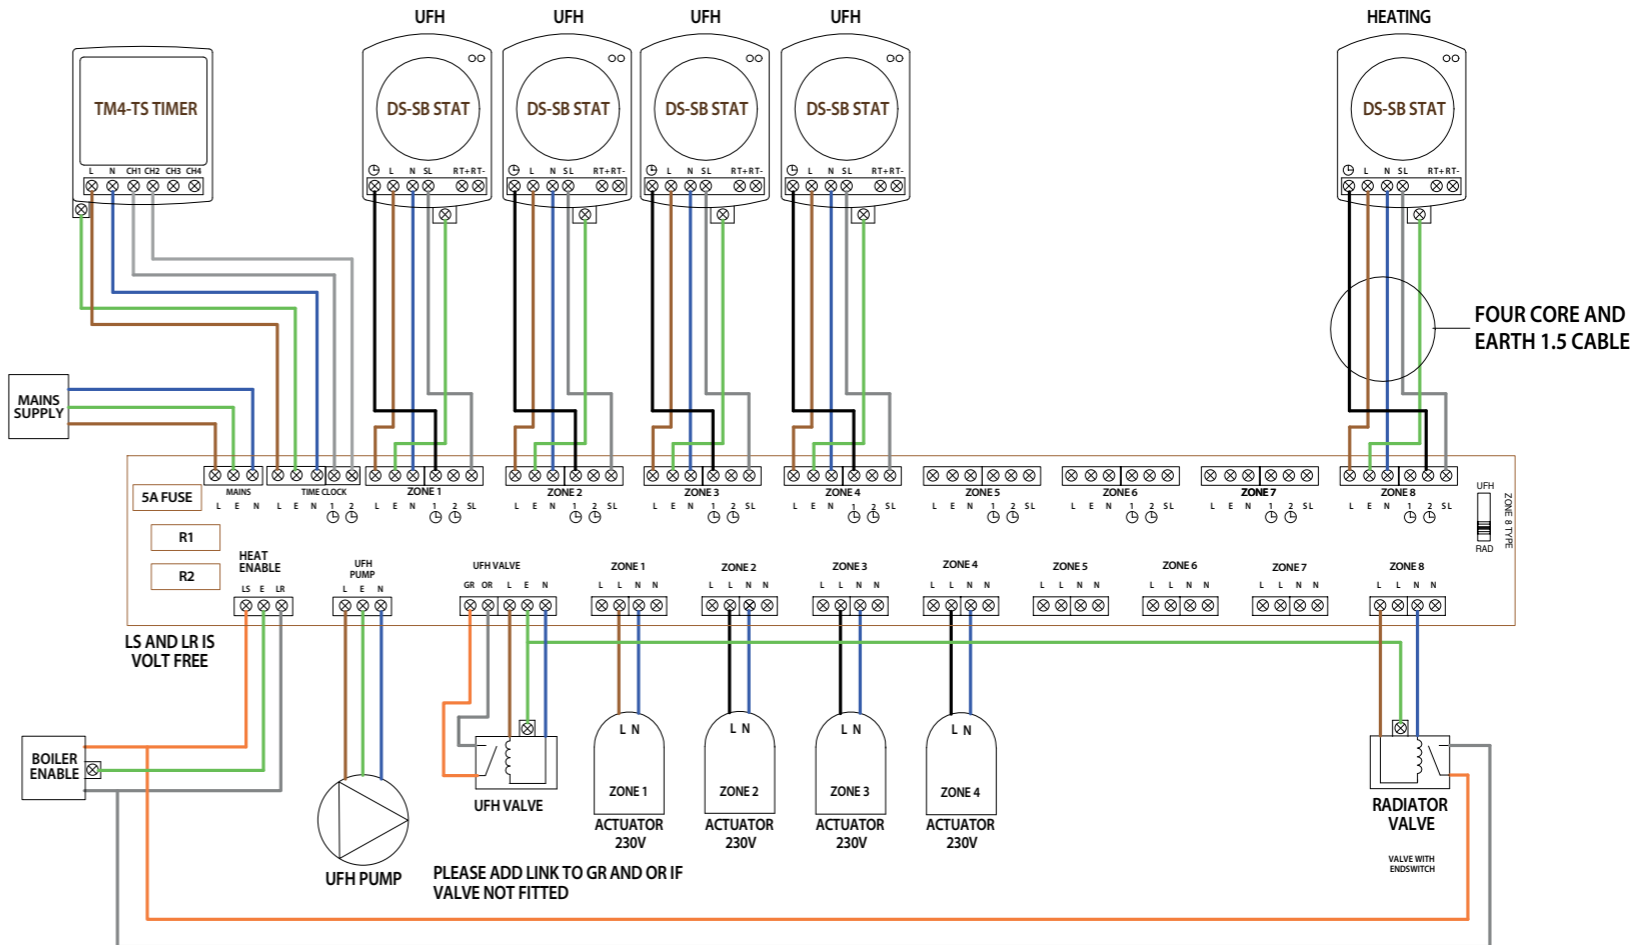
UFH UFH UFH UFH HEATING

TM4-TS TIMER
L N CH1 CH2 CH3 CH4

DS-SB STAT
L N SL RT+ RT-

DS-SB STAT
L N SL RT+ RT-

DS-SB STAT
L N SL RT+ RT-

DS-SB STAT
L N SL RT+ RT-

DS-SB STAT
L N SL RT+ RT-

FOUR CORE AND EARTH 1.5 CABLE

MAINS SUPPLY

5A FUSE
MAINS L E N
TIME CLOCK L E N
ZONE 1 L E N 1 2 SL
ZONE 2 L E N 1 2 SL
ZONE 3 L E N 1 2 SL
ZONE 4 L E N 1 2 SL
ZONE 5 L E N 1 2 SL
ZONE 6 L E N 1 2 SL
ZONE 7 L E N 1 2 SL
ZONE 8 L E N 1 2 SL
UFH
ZONE 8 TYPE
RAD

R1
R2

HEAT ENABLE LS E LR
UFH PUMP L E N
UFH VALVE GR OR L E N
ZONE 1 L L N N
ZONE 2 L L N N
ZONE 3 L L N N
ZONE 4 L L N N
ZONE 5 L L N N
ZONE 6 L L N N
ZONE 7 L L N N
ZONE 8 L L N N

LS AND LR IS VOLT FREE

BOILER ENABLE

UFH PUMP

UFH VALVE

L N
ZONE 1
ACTUATOR 230V

L N
ZONE 2
ACTUATOR 230V

L N
ZONE 3
ACTUATOR 230V

L N
ZONE 4
ACTUATOR 230V

RADIATOR VALVE

VALVE WITH ENDSWITCH

PLEASE ADD LINK TO GR AND OR IF VALVE NOT FITTED